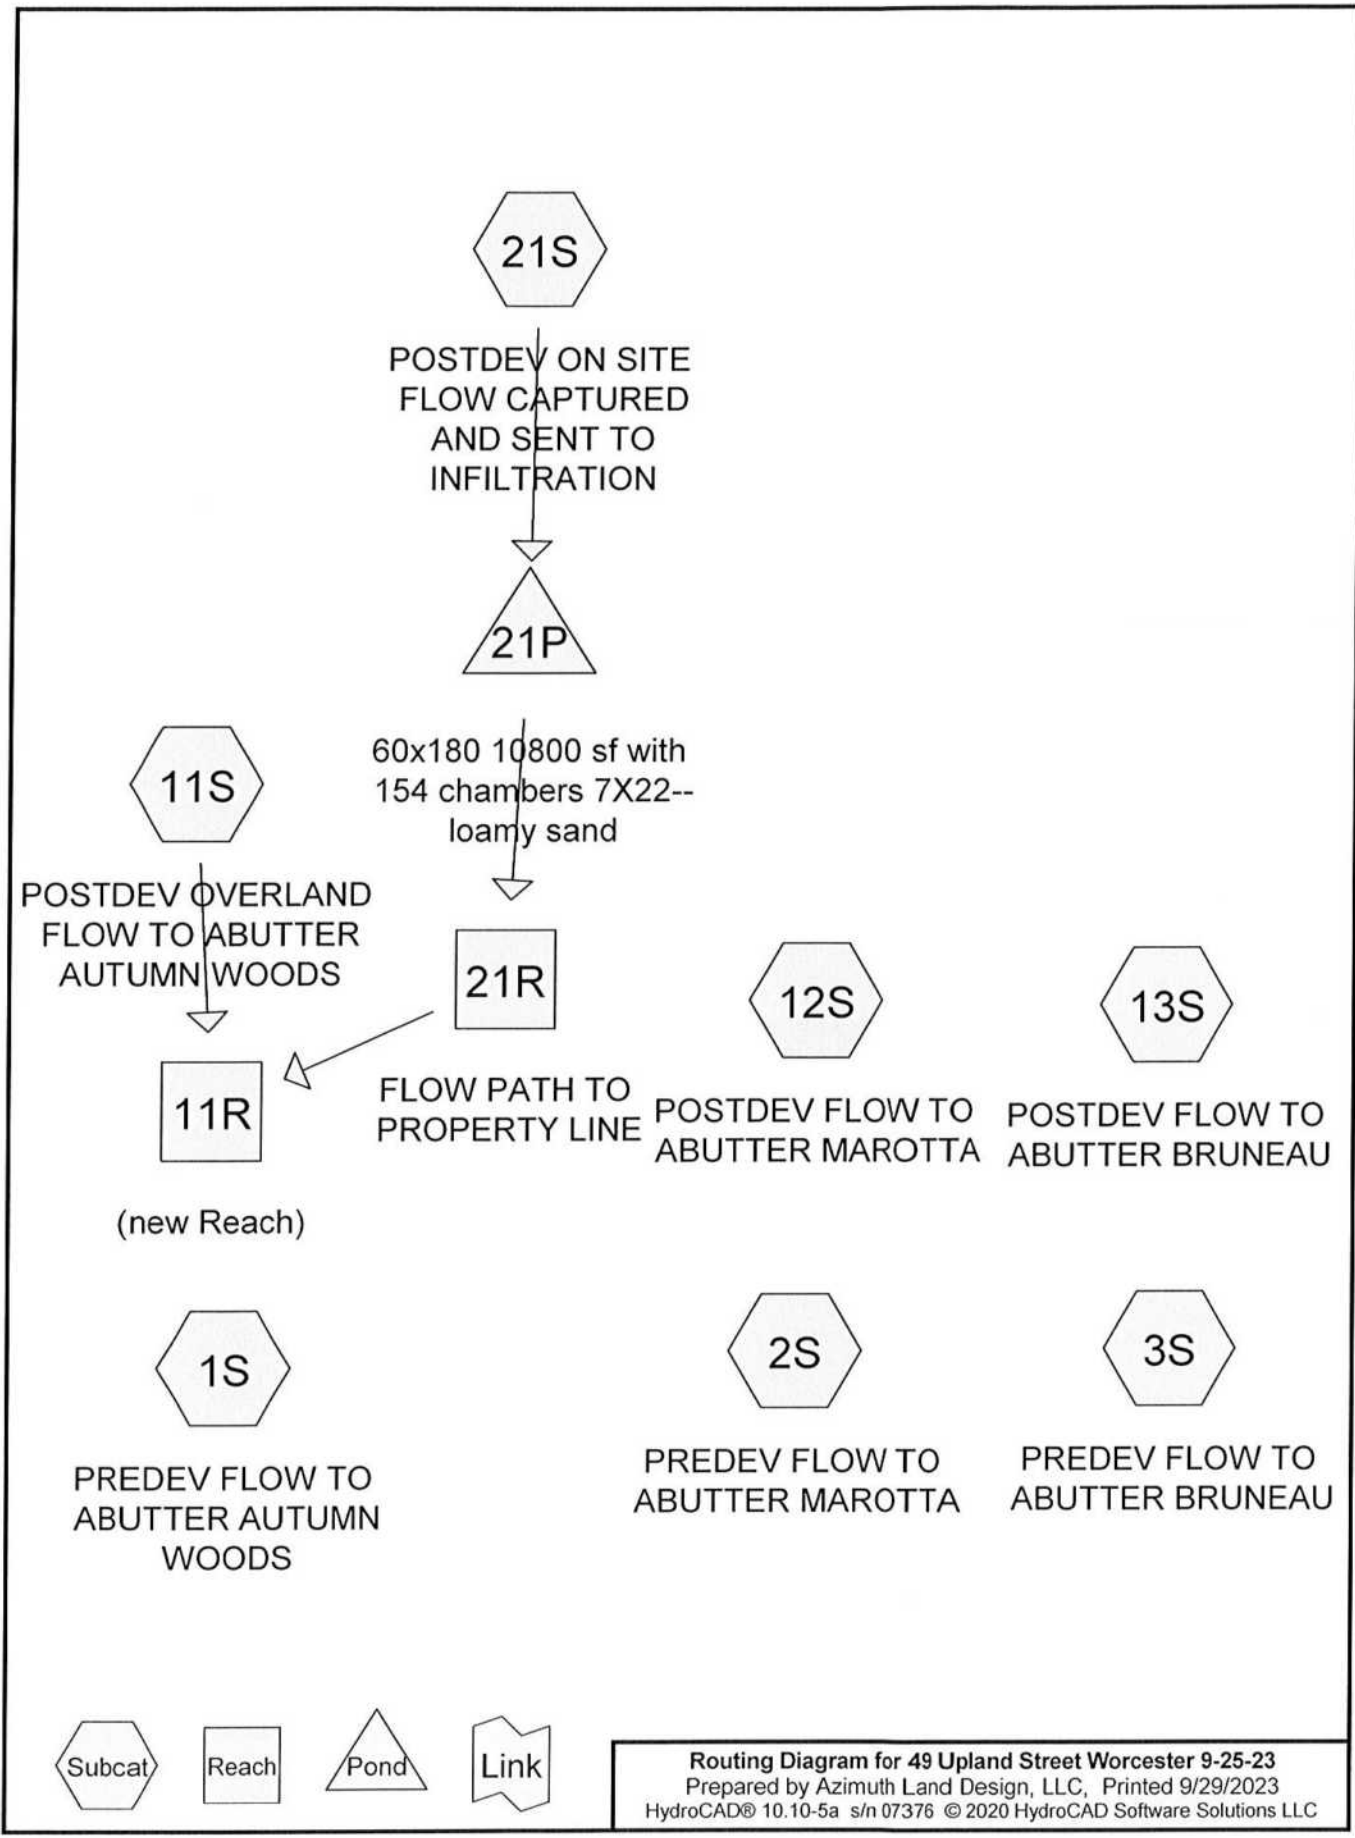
21S

POSTDEV ON SITE FLOW CAPTURED AND SENT TO INFILTRATION

21P

60x180 10800 sf with 154 chambers 7X22-- loamy sand

11S

POSTDEV OVERLAND FLOW TO ABUTTER AUTUMN WOODS

21R

FLOW PATH TO PROPERTY LINE

11R

(new Reach)

12S

POSTDEV FLOW TO ABUTTER MAROTTA

13S

POSTDEV FLOW TO ABUTTER BRUNEAU

1S

PREDEV FLOW TO ABUTTER AUTUMN WOODS

2S

PREDEV FLOW TO ABUTTER MAROTTA

3S

PREDEV FLOW TO ABUTTER BRUNEAU

Subcat Reach Pond Link

Routing Diagram for 49 Upland Street Worcester 9-25-23
Prepared by Azimuth Land Design, LLC, Printed 9/29/2023
HydroCAD® 10.10-5a s/n 07376 © 2020 HydroCAD Software Solutions LLC